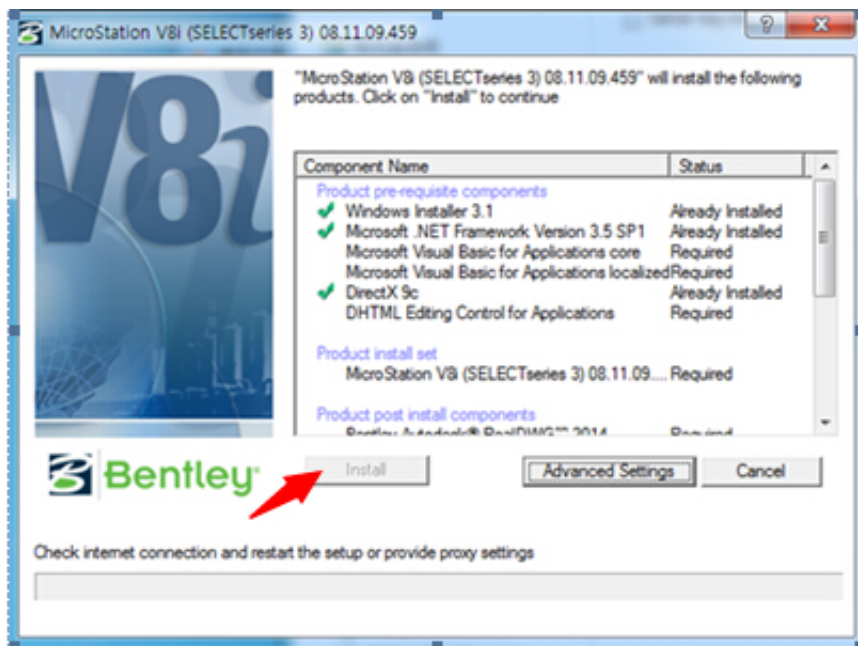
MicroStation V8i (SELECTseries 3) 08.11.09.459

?
X

V8i

"MicroStation V8i (SELECTseries 3) 08.11.09.459" will install the following products. Click on "Install" to continue

| Component Name | Status |
|---|---|
| Product pre-requisite components | |
| Windows Installer 3.1 | Already Installed |
| Microsoft .NET Framework Version 3.5 SP1 | Already Installed |
| Microsoft Visual Basic for Applications core | Required |
| Microsoft Visual Basic for Applications localized | Required |
| DirectX 9c | Already Installed |
| DHTML Editing Control for Applications | Required |
| Product install set | |
| MicroStation V8i (SELECTseries 3) 08.11.09.... | Required |
| Product post install components | |
| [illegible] | Required |

Bentley

Install

Advanced Settings

Cancel

Check internet connection and restart the setup or provide proxy settings